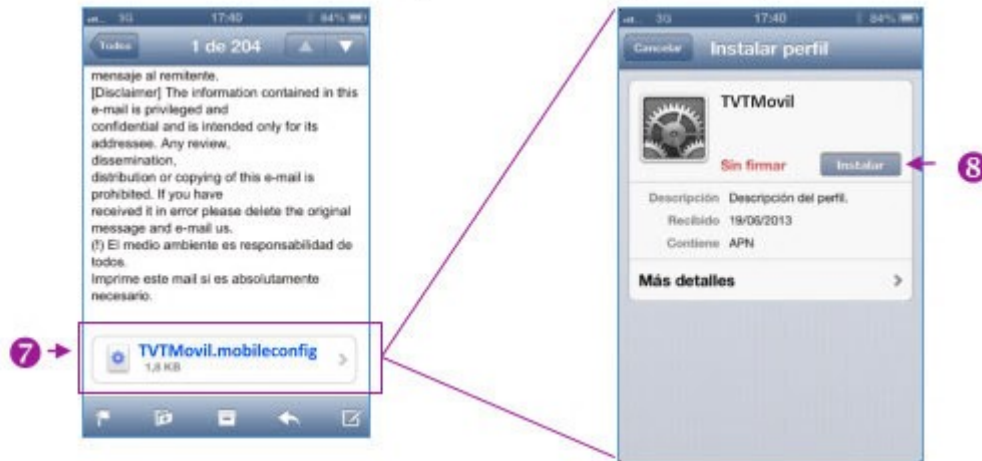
3G 17:40 84%

Todos 1 de 204

mensaje al remitente.
[Disclaimer] The information contained in this e-mail is privileged and
confidential and is intended only for its addressee. Any review,
dissemination,
distribution or copying of this e-mail is prohibited. If you have
received it in error please delete the original message and e-mail us.
(!) El medio ambiente es responsabilidad de todos.
Imprime este mail si es absolutamente necesario.

7

TVTMovil.mobileconfig
1,8 KB

3G 17:40 84%

Cancelar Instalar perfil

TVTMovil

Sin firmar Instalar

8

Descripción Descripción del perfil.
Recibido 19/06/2013
Contiene APN

Más detalles